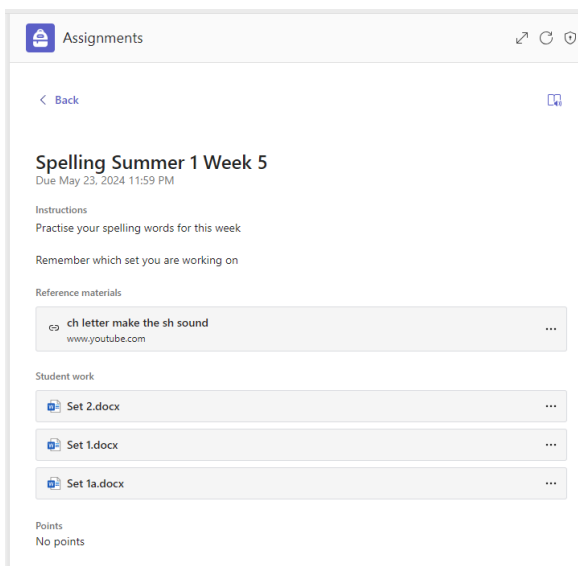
Assignments

Back

Spelling Summer 1 Week 5
Due May 23, 2024 11:59 PM

Instructions
Practise your spelling words for this week

Remember which set you are working on

Reference materials

ch letter make the sh sound
www.youtube.com

Student work

Set 2.docx

Set 1.docx

Set 1a.docx

Points
No points